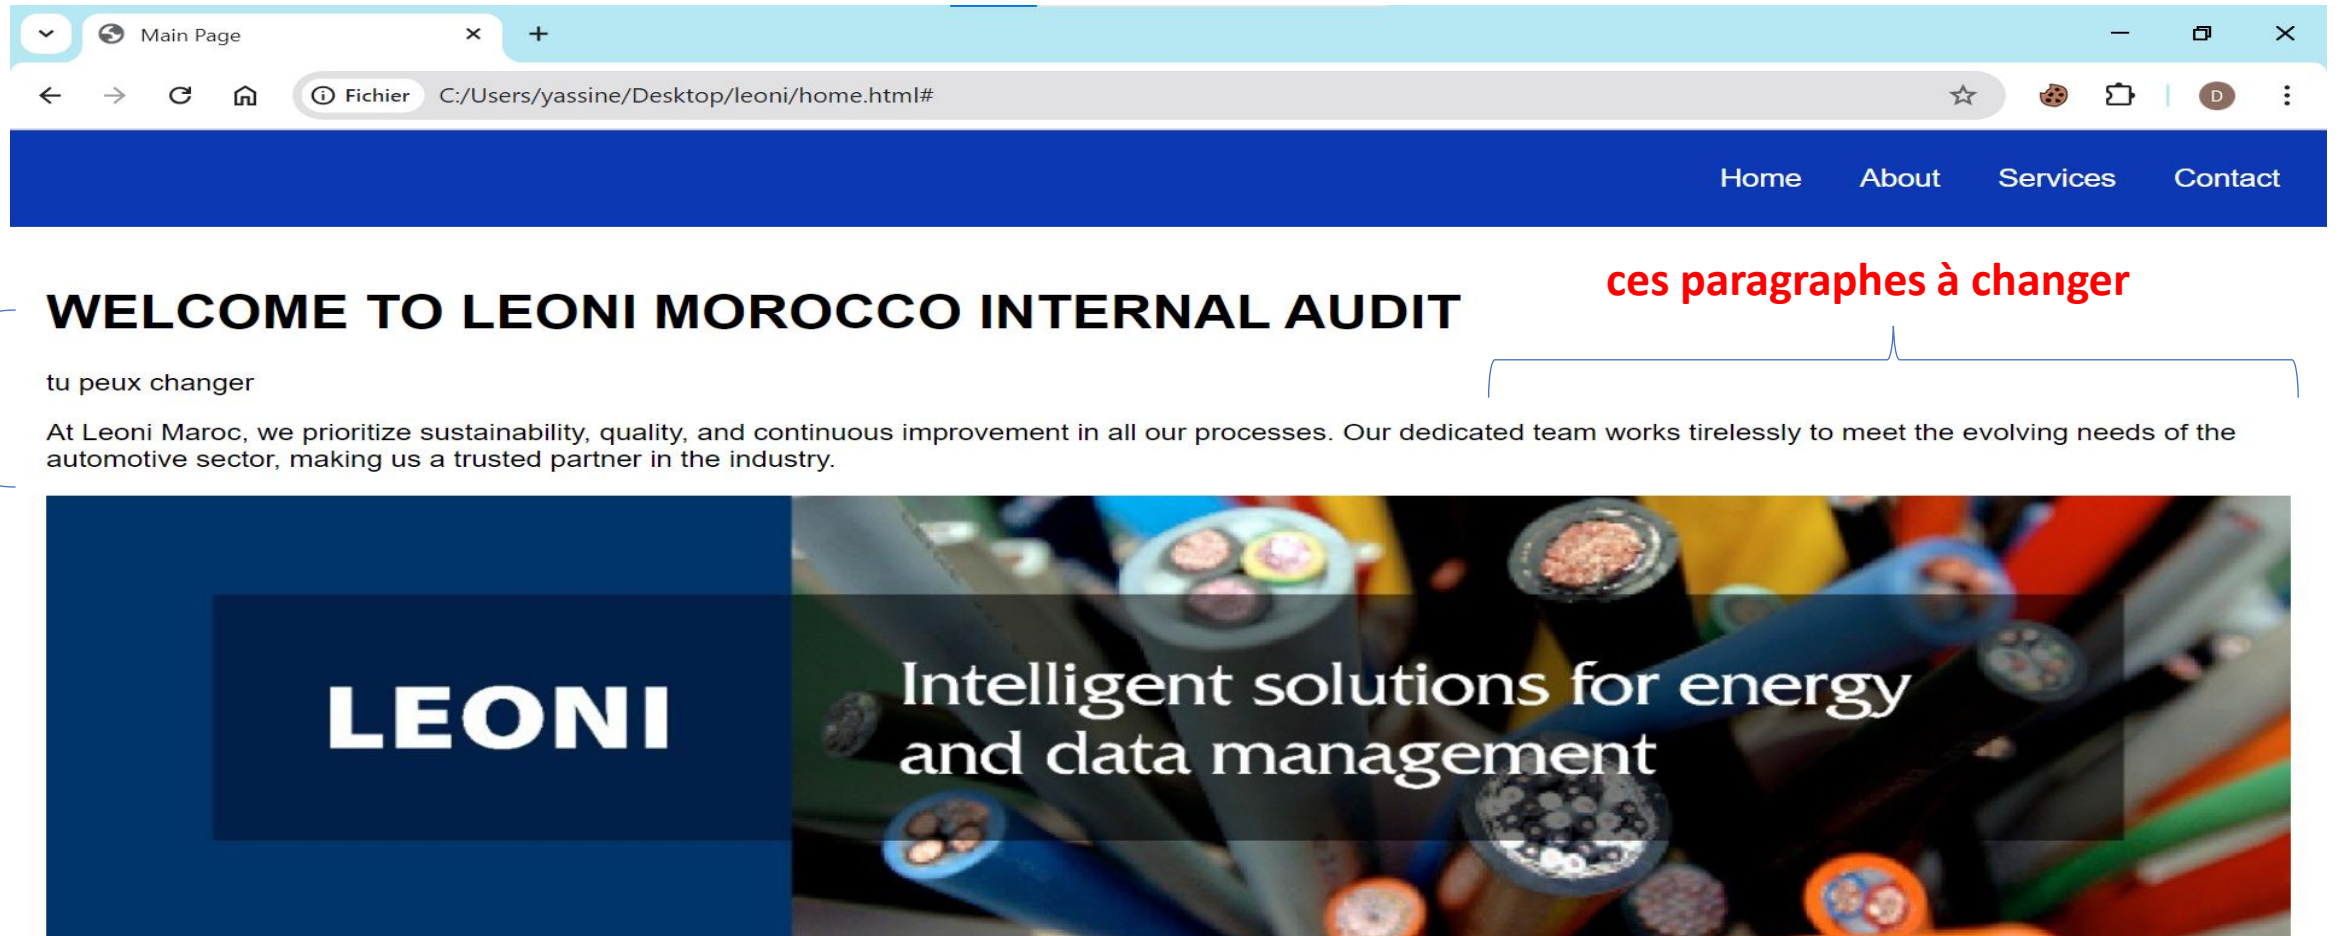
Main Page

Fichier C:/Users/yassine/Desktop/leoni/home.html#

D

Home About Services Contact

WELCOME TO LEONI MOROCCO INTERNAL AUDIT

ces paragraphes à changer

tu peux changer

At Leoni Maroc, we prioritize sustainability, quality, and continuous improvement in all our processes. Our dedicated team works tirelessly to meet the evolving needs of the automotive sector, making us a trusted partner in the industry.

LEONI

Intelligent solutions for energy and data management